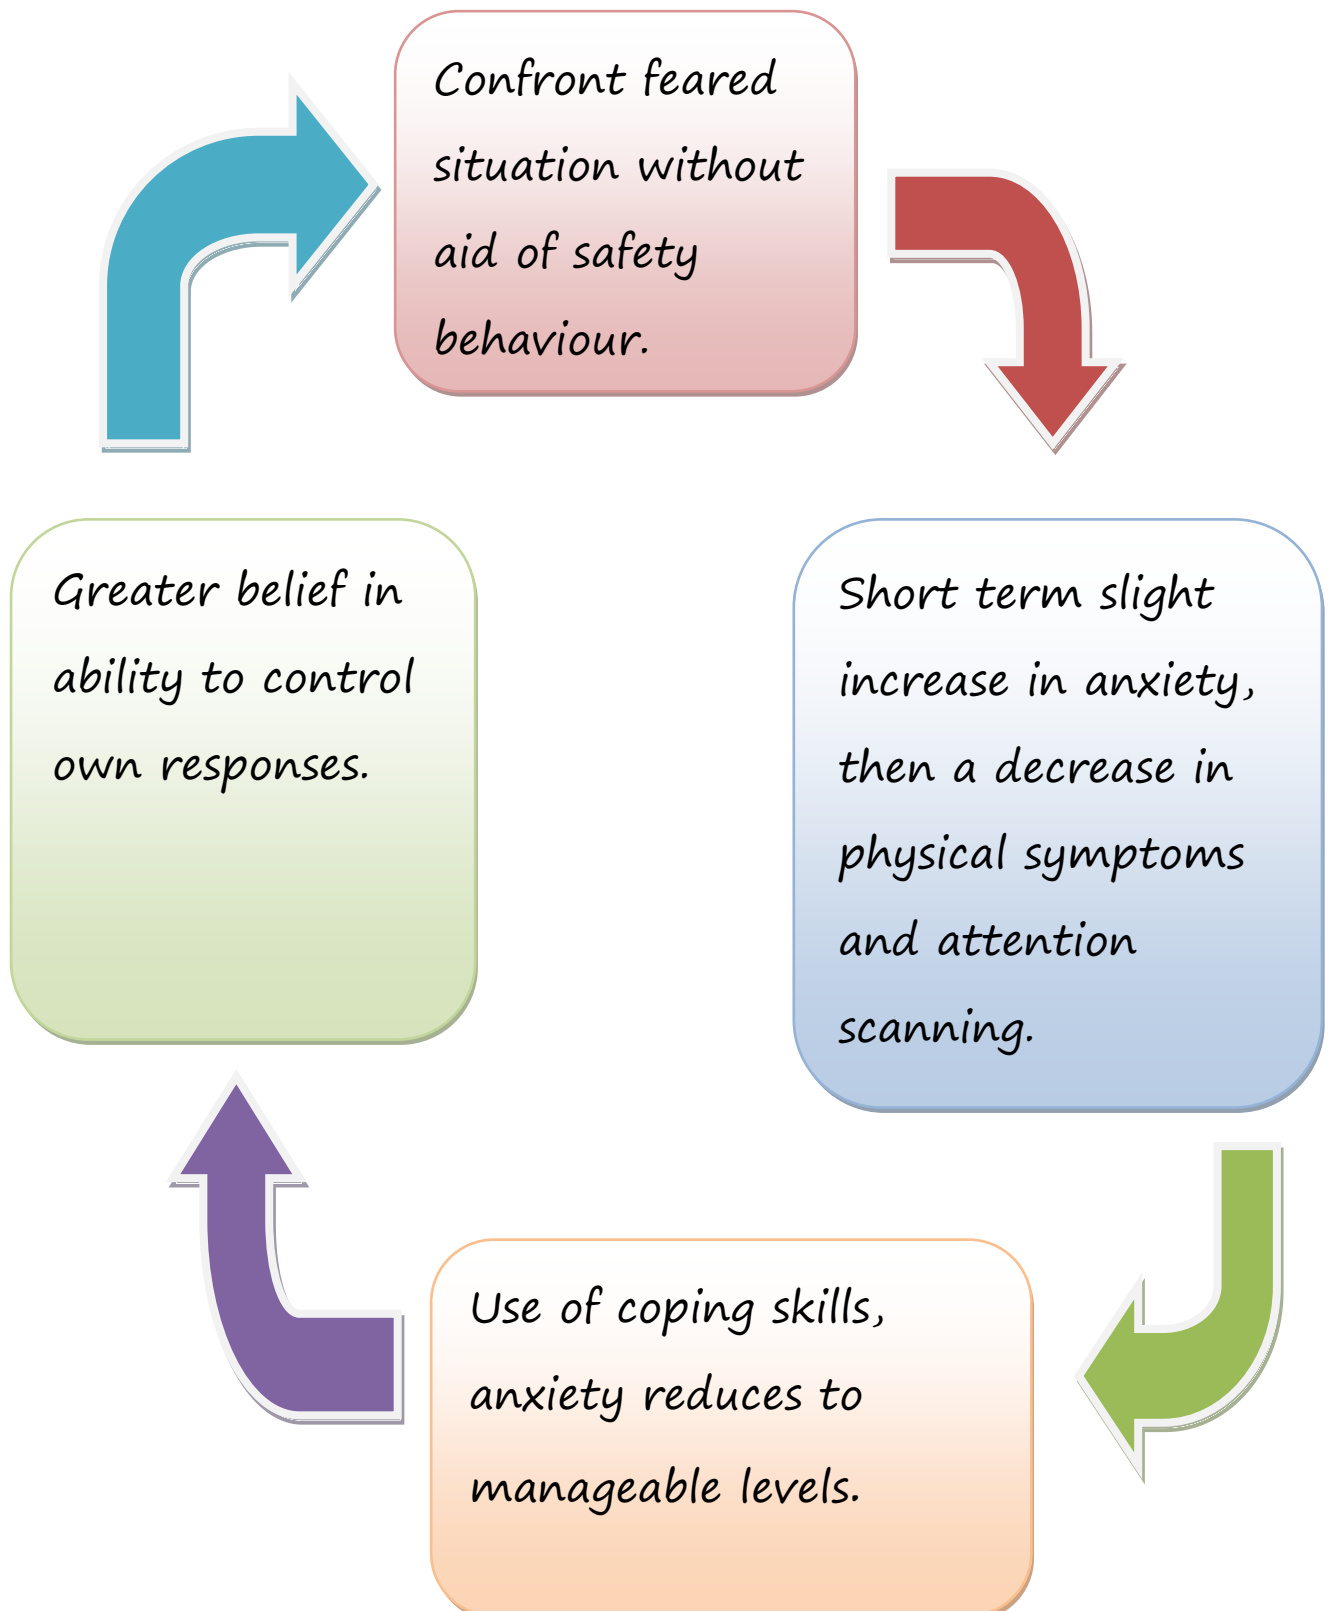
Confront feared situation without aid of safety behaviour.

Short term slight increase in anxiety, then a decrease in physical symptoms and attention scanning.

Use of coping skills, anxiety reduces to manageable levels.

Greater belief in ability to control own responses.